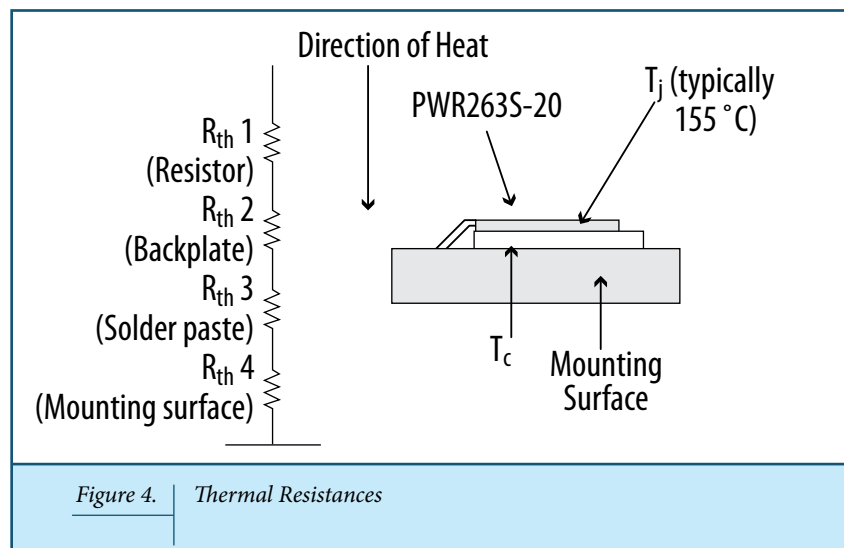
Direction of Heat

$R_{th}$ 1
(Resistor)
$R_{th}$ 2
(Backplate)
$R_{th}$ 3
(Solder paste)
$R_{th}$ 4
(Mounting surface)

PWR263S-20

$T_j$ (typically 155 °C)

$T_c$

Mounting Surface

Figure 4. Thermal Resistances